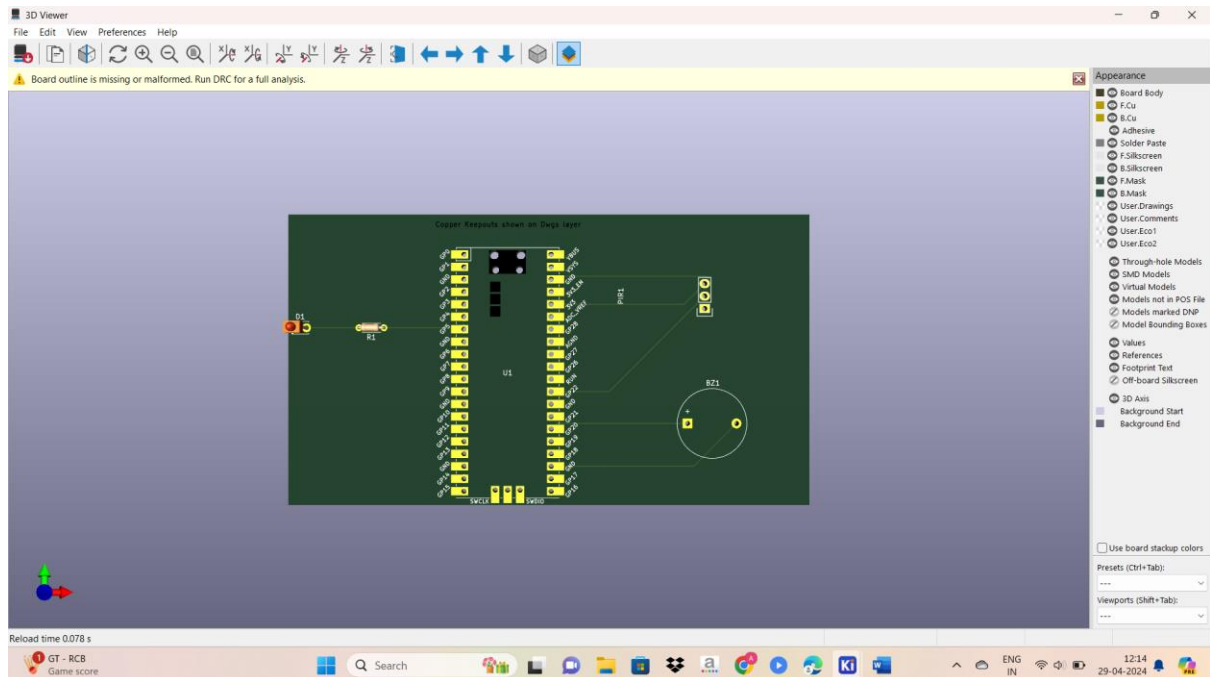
3D Viewer

File Edit View Preferences Help

Board outline is missing or malformed. Run DRC for a full analysis.

Copper Keepouts shown on Dwgs layer

D1

R1

U1

PIR1

BZ1

+

SWCLK

SWDIO

Appearance

Board Body
F.Cu
B.Cu
Adhesive
Solder Paste
F.Silkscreen
B.Silkscreen
F.Mask
B.Mask
User.Drawings
User.Comments
User.Eco1
User.Eco2

Through-hole Models
SMD Models
Virtual Models
Models not in POS File
Models marked DNP
Model Bounding Boxes

Values
References
Footprint Text
Off-board Silkscreen

3D Axis
Background Start
Background End

Use board stackup colors

Presets (Ctrl+Tab):
---

Viewports (Shift+Tab):
---

Reload time 0.078 s

GT - RCB
Game score

Search

ENG
IN

12:14
29-04-2024